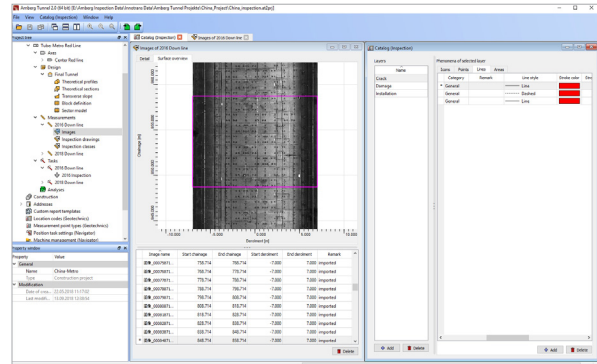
Amberg Tunnel 2.0 (64 bit) [E:\Amberg Inspection Data\Innotrans Data\Amberg Tunnel Projekte\China_Project\China_Inspection.at2pr]

File View Catalog (Inspection) Window Help

Project tree

Tube: Metro Red Line
Axes
Center Red line
Design
Final Tunnel
Theoretical profiles
Theoretical sections
Transverse slope
Block definition
Sector model
Measurements
2016 Down line
Images
Inspection drawings
Inspection classes
2018 Down line
Tasks
2016 Down line
2016 Inspection
2018 Down line
Analyses
Construction
Addresses
Custom report templates
Location codes (Geotechnics)
Measurement point types (Geotechnics)
Position task settings (Navigator)
Machine management (Navigator)

Property window

| Property | Value |
|---|---|
| General | |
| Name | China Metro |
| Type | Construction project |
| Modification | |
| Date of crea... | 22.05.2018 11:17:02 |
| Last modific... | 12.06.2018 13:58:56 |

Catalog (Inspection) | Images of 2018 Down line

Images of 2018 Down line

Detail Surface overview

Chainage [m]

Devolment [m]

| Image name | Start chainage | End chainage | Start devlolment | End devlolment | Remark |
|---|---|---|---|---|---|
| 图像_00076671... | 758.714 | 768.714 | -7.000 | 7.000 | imported |
| 图像_00076671... | 768.714 | 778.714 | -7.000 | 7.000 | imported |
| 图像_00076671... | 778.714 | 788.714 | -7.000 | 7.000 | imported |
| 图像_00076671... | 788.714 | 798.714 | -7.000 | 7.000 | imported |
| 图像_00076671... | 798.714 | 808.714 | -7.000 | 7.000 | imported |
| 图像_00080073... | 808.714 | 818.714 | -7.000 | 7.000 | imported |
| 图像_00080073... | 818.714 | 828.714 | -7.000 | 7.000 | imported |
| 图像_00080073... | 828.714 | 838.714 | -7.000 | 7.000 | imported |
| 图像_00080073... | 838.714 | 848.714 | -7.000 | 7.000 | imported |
| 图像_00080073... | 848.714 | 858.714 | -7.000 | 7.000 | imported |

Delete

Catalog (Inspection)

Layers

Name
Crack
Damage
Installation

Phenomena of selected layer

Icons Points Lines Areas

| Category | Remark | Line style | Stroke color |
|---|---|---|---|
| General | | Line | |
| General | | Dashed | |
| General | | Line | |

Add Delete

Add Delete